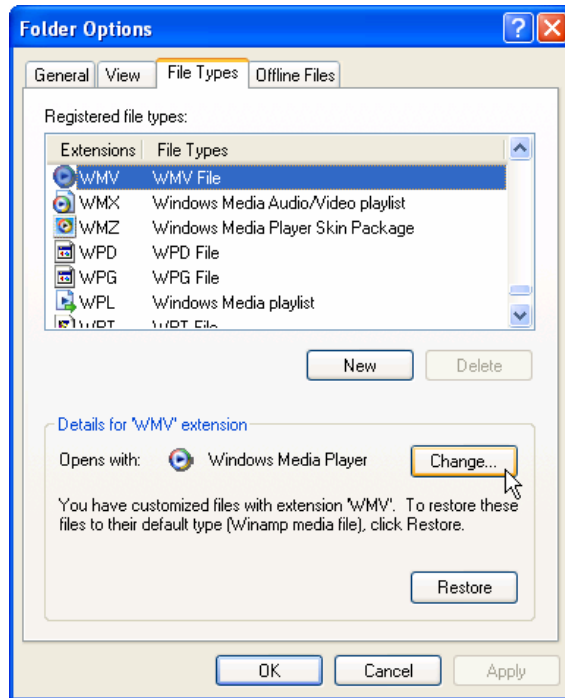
Folder Options

General | View | File Types | Offline Files

Registered file types:

| Extensions | File Types |
|---|---|
| WMV | WMV File |
| WMX | Windows Media Audio/Video playlist |
| WMZ | Windows Media Player Skin Package |
| WPD | WPD File |
| WPG | WPG File |
| WPL | Windows Media playlist |
| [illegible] | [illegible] |

New | Delete

Details for 'WMV' extension

Opens with: Windows Media Player | Change...

You have customized files with extension 'WMV'. To restore these files to their default type (Winamp media file), click Restore.

Restore

OK | Cancel | Apply